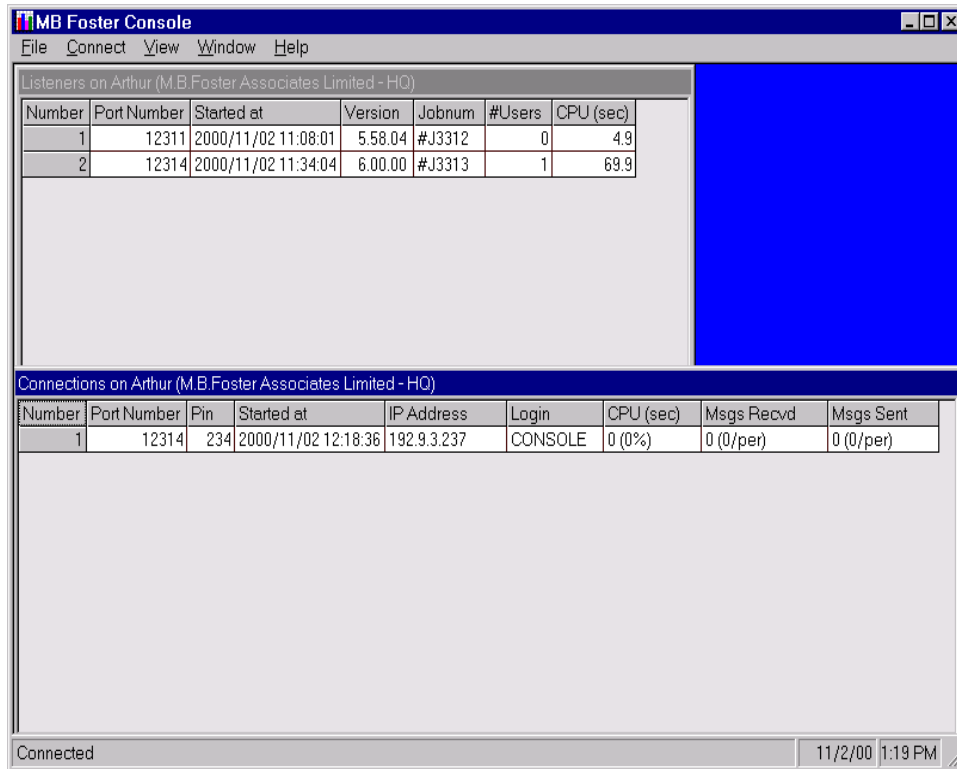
MB Foster Console

File Connect View Window Help

Listeners on Arthur (M.B.Foster Associates Limited - HQ)

| Number | Port Number | Started at | Version | Jobnum | #Users | CPU (sec) |
|---|---|---|---|---|---|---|
| 1 | 12311 | 2000/11/02 11:08:01 | 5.58.04 | #J3312 | 0 | 4.9 |
| 2 | 12314 | 2000/11/02 11:34:04 | 6.00.00 | #J3313 | 1 | 69.9 |

Connections on Arthur (M.B.Foster Associates Limited - HQ)

| Number | Port Number | Pin | Started at | IP Address | Login | CPU (sec) | Msgs Recvd | Msgs Sent |
|---|---|---|---|---|---|---|---|---|
| 1 | 12314 | 234 | 2000/11/02 12:18:36 | 192.9.3.237 | CONSOLE | 0 (0%) | 0 (0/per) | 0 (0/per) |

Connected

11/2/00 1:19 PM